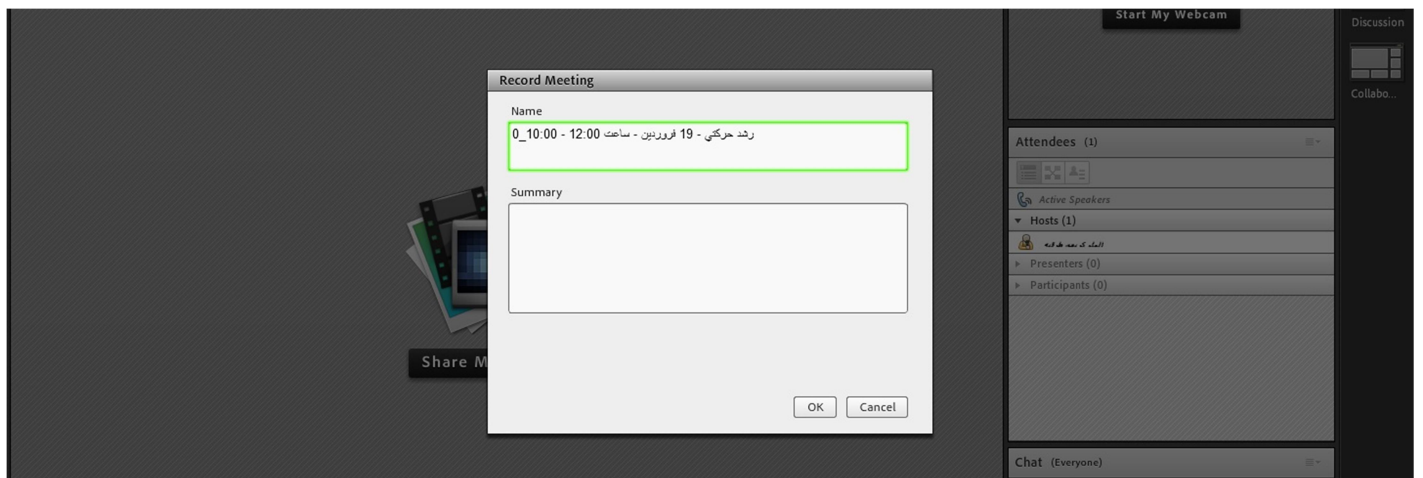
Start My Webcam

Discussion

Collabo...

Record Meeting

Name

رشد حرکتی - 19 فروردین - ساعت 12:00 - 10:00_0

Summary

OK Cancel

Share M

Attendees (1)

Active Speakers

Hosts (1)

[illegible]

Presenters (0)

Participants (0)

Chat (Everyone)